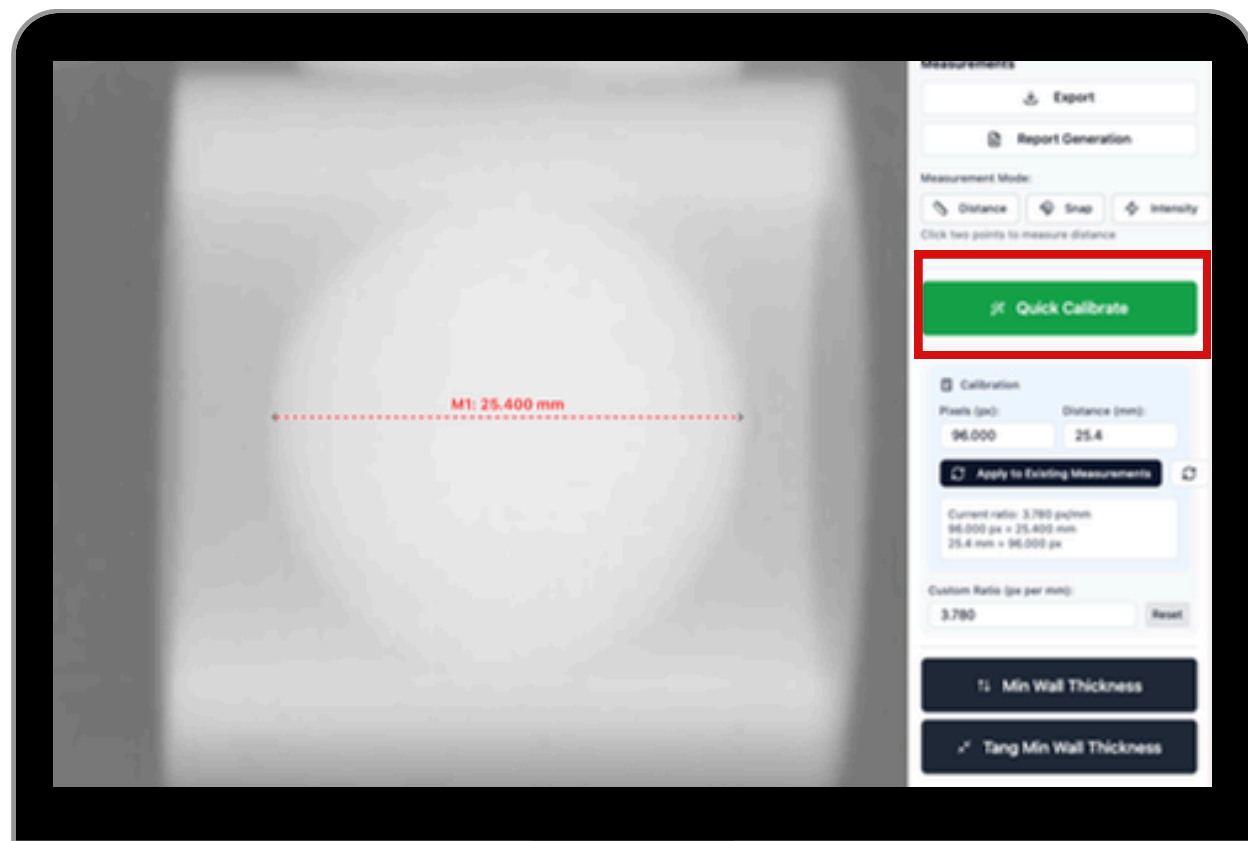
M1: 25.400 mm

Measurements

Export

Report Generation

Measurement Mode:

Distance

Snap

Intensity

Click two points to measure distance

Quick Calibrate

Calibration

Pixels (px):

96.000

Distance (mm):

25.4

Apply to Existing Measurements

Current ratio: 3.780 px/mm
96.000 px = 25.400 mm
25.4 mm = 96.000 px

Custom Ratio (px per mm):

3.780

Reset

Min Wall Thickness

Tang Min Wall Thickness